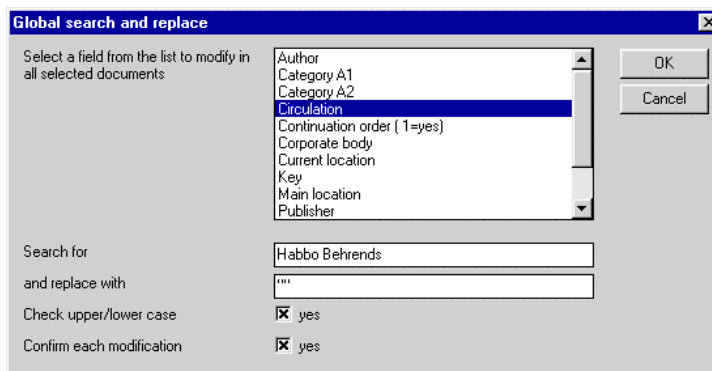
Global search and replace

Select a field from the list to modify in all selected documents

Author
Category A1
Category A2
Circulation
Continuation order ( 1=yes)
Corporate body
Current location
Key
Main location
Publisher

OK

Cancel

Search for

Habbo Behrends

and replace with

""

Check upper/lower case

yes

Confirm each modification

yes